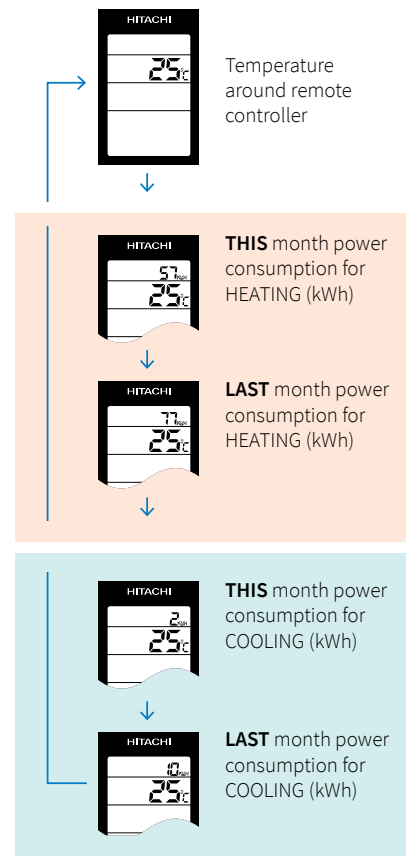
HITACHI

25°C

Temperature around remote controller

HITACHI

57 kWh

25°C

**THIS** month power consumption for HEATING (kWh)

HITACHI

77 kWh

25°C

**LAST** month power consumption for HEATING (kWh)

HITACHI

2 kWh

25°C

**THIS** month power consumption for COOLING (kWh)

HITACHI

10 kWh

25°C

**LAST** month power consumption for COOLING (kWh)